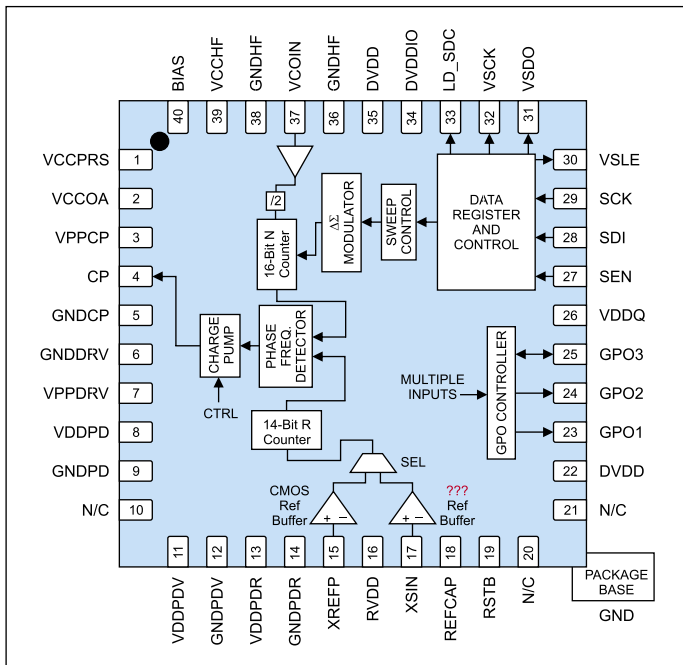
BIAS 40
VCCHF 39
GNDHF 38
VCOIN 37
GNDHF 36
DVDD 35
DVDDIO 34
LD_SDC 33
VSCK 32
VSDO 31

VCCPRS 1
VCCOA 2
VPPCP 3
CP 4
GNDCP 5
GNDDRV 6
VPPDRV 7
VDDPD 8
GNDPD 9
N/C 10

30 VSLE
29 SCK
28 SDI
27 SEN
26 VDDQ
25 GPO3
24 GPO2
23 GPO1
22 DVDD
21 N/C

/2

16-Bit N Counter

$\Delta\Sigma$ MODULATOR

SWEEP CONTROL

DATA REGISTER AND CONTROL

CHARGE PUMP

PHASE FREQ. DETECTOR

CTRL

MULTIPLE INPUTS

GPO CONTROLLER

14-Bit R Counter

SEL

CMOS Ref Buffer

+ −

+ −

???

Ref Buffer

11 VDDPDV
12 GNDPDV
13 VDDPDR
14 GNDPDR
15 XREFP
16 RVDD
17 XSIN
18 REFCAP
19 RSTB
20 N/C

PACKAGE BASE
GND